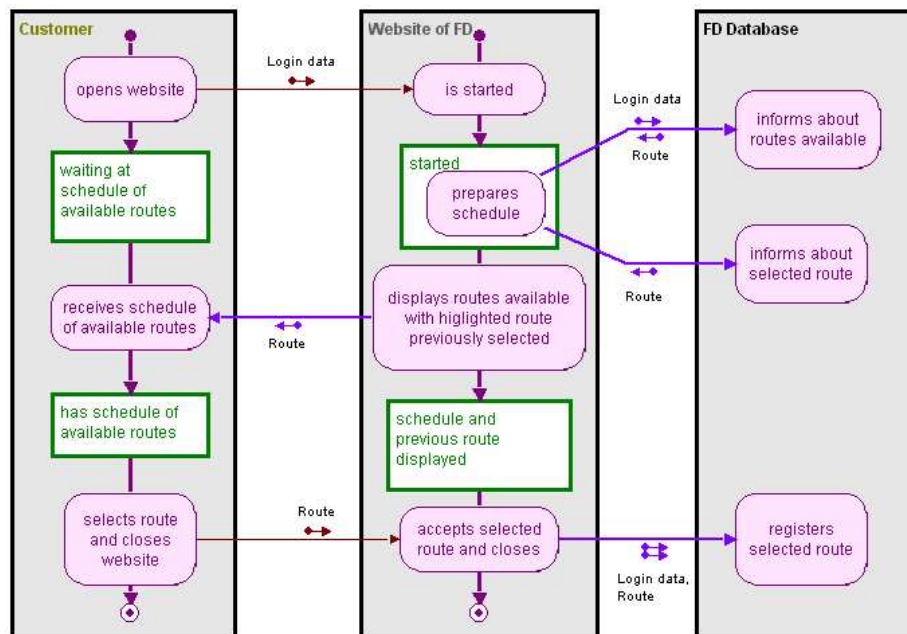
Customer

Website of FD

FD Database

opens website

Login data

is started

Login data

Route

informs about routes available

waiting at schedule of available routes

started

prepares schedule

informs about selected route

Route

receives schedule of available routes

Route

displays routes available with higlighted route previously selected

has schedule of available routes

schedule and previous route displayed

selects route and closes website

Route

accepts selected route and closes

Login data, Route

registers selected route